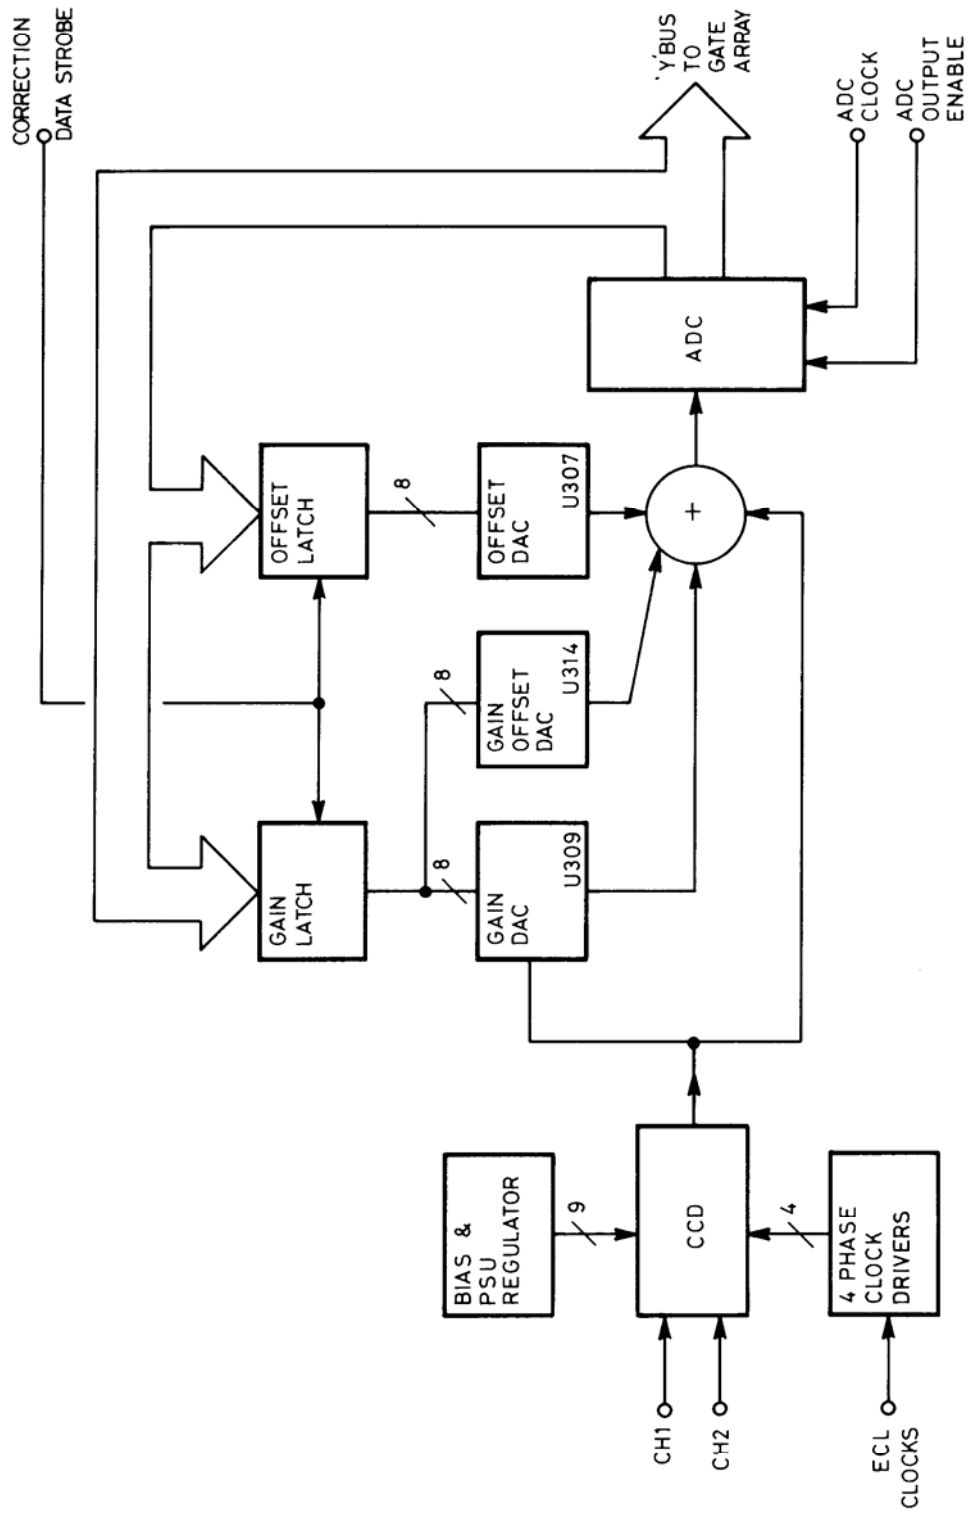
CORRECTION DATA STROBE

'Y'BUS TO GATE ARRAY

ADC CLOCK

ADC OUTPUT ENABLE

ADC

OFFSET LATCH

8

OFFSET DAC U307

+

GAIN OFFSET DAC U314

8

GAIN LATCH

8

GAIN DAC U309

BIAS & PSU REGULATOR

9

CCD

4

4 PHASE CLOCK DRIVERS

CH1

CH2

ECL CLOCKS